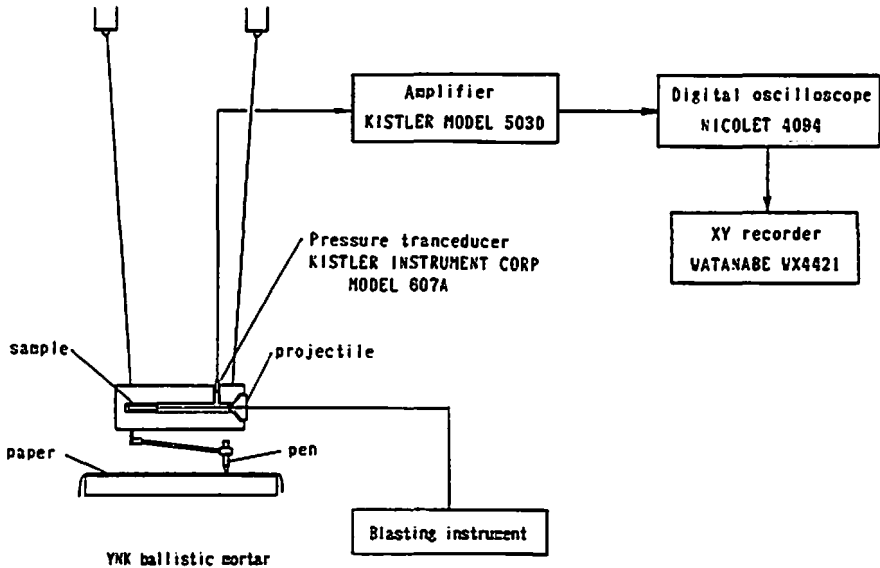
Amplifier
KISTLER MODEL 5030

Digital oscilloscope
NICOLET 4094

XY recorder
WATANABE WX4421

Pressure tranceducer
KISTLER INSTRUMENT CORP
MODEL 607A

sample

projectile

paper

pen

Blasting instrument

YNK ballistic mortar